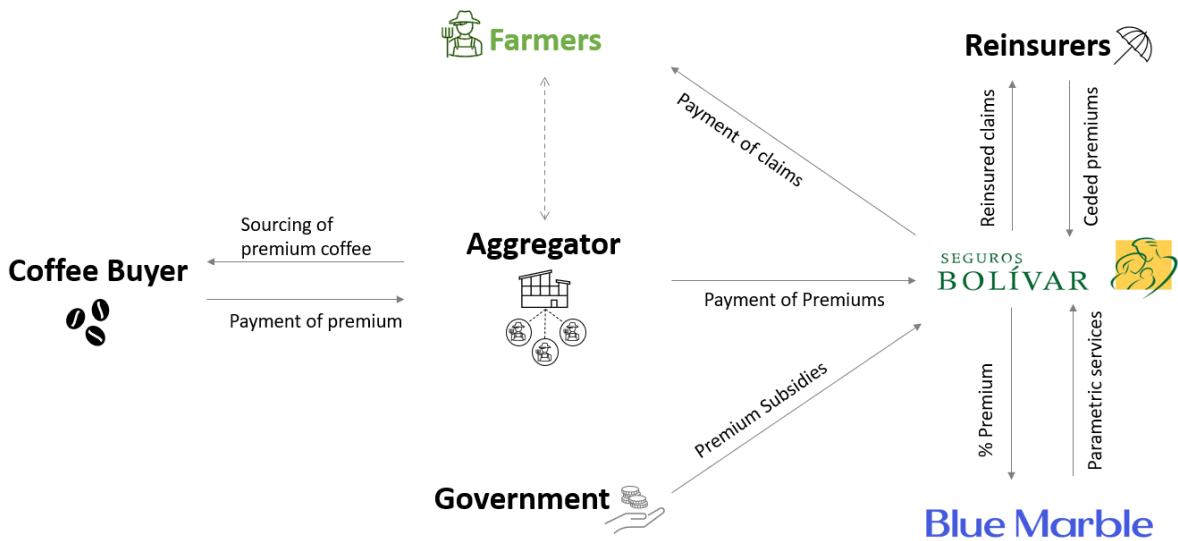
Farmers

Reinsurers

Payment of claims

Reinsured claims

Ceded premiums

Sourcing of premium coffee

Coffee Buyer

Payment of premium

Aggregator

Payment of Premiums

SEGUROS BOLÍVAR

Premium Subsidies

% Premium

Parametric services

Government

Blue Marble